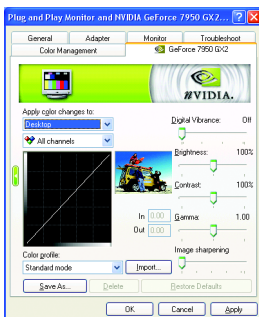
Plug and Play Monitor and NVIDIA GeForce 7950 GX2...

General
Adapter
Monitor
Troubleshoot
Color Management
GeForce 7950 GX2

nVIDIA.

Apply color changes to:
Desktop
All channels

Digital Vibrance: Off
Brightness: 100%
Contrast: 100%
Gamma: 1.00
Image sharpening

In 0.00
Out 0.00

Color profile:
Standard mode
Import...

Save As...
Delete
Restore Defaults

OK
Cancel
Apply